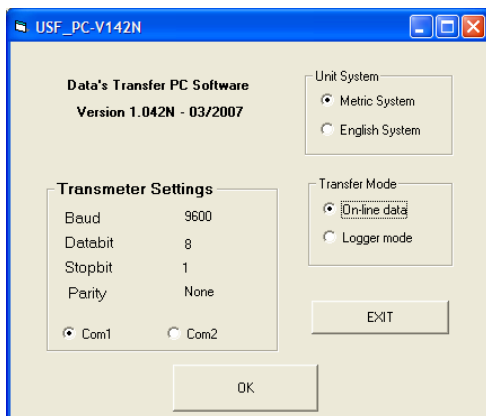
USF_PC-V142N

Data's Transfer PC Software
Version 1.042N - 03/2007

Unit System
Metric System
English System

Transmeter Settings

| Baud | 9600 |
|---|---|
| Databit | 8 |
| Stopbit | 1 |
| Parity | None |

Com1
Com2

Transfer Mode
On-line data
Logger mode

EXIT

OK